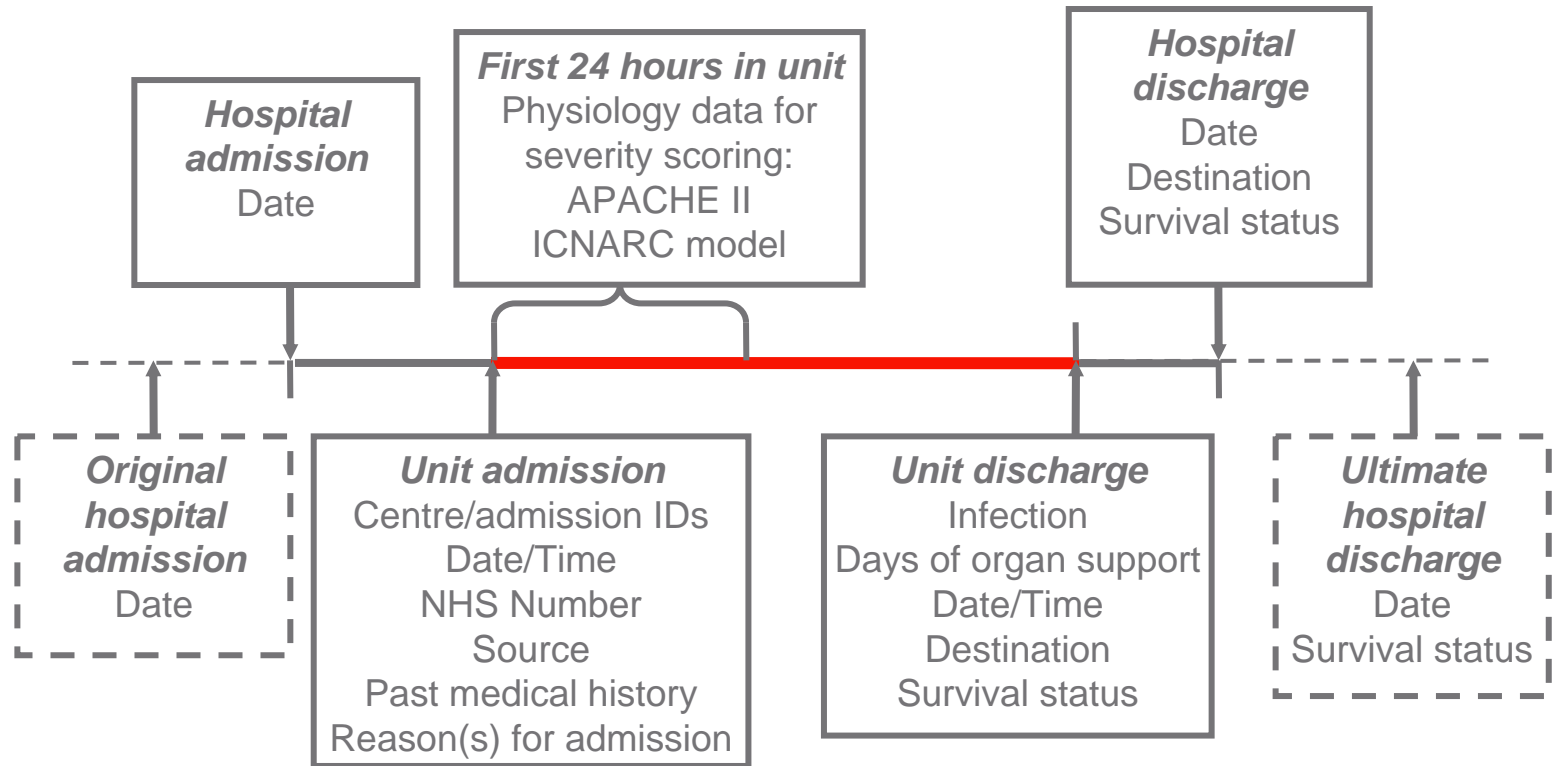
Hospital admission
Date

First 24 hours in unit
Physiology data for severity scoring:
APACHE II
ICNARC model

Hospital discharge
Date
Destination
Survival status

Original hospital admission
Date

Unit admission
Centre/admission IDs
Date/Time
NHS Number
Source
Past medical history
Reason(s) for admission

Unit discharge
Infection
Days of organ support
Date/Time
Destination
Survival status

Ultimate hospital discharge
Date
Survival status